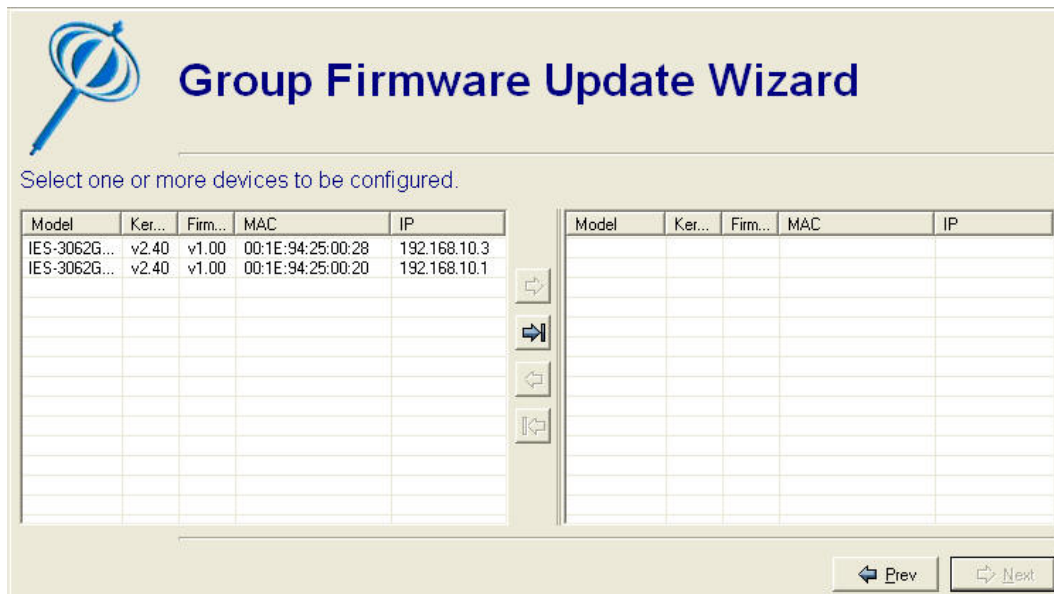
Group Firmware Update Wizard

Select one or more devices to be configured.

| Model | Ker... | Firm... | MAC | IP |
|---|---|---|---|---|
| IES-3062G... | v2.40 | v1.00 | 00:1E:94:25:00:28 | 192.168.10.3 |
| IES-3062G... | v2.40 | v1.00 | 00:1E:94:25:00:20 | 192.168.10.1 |

| Model | Ker... | Firm... | MAC | IP |
|---|---|---|---|---|

Prev

Next